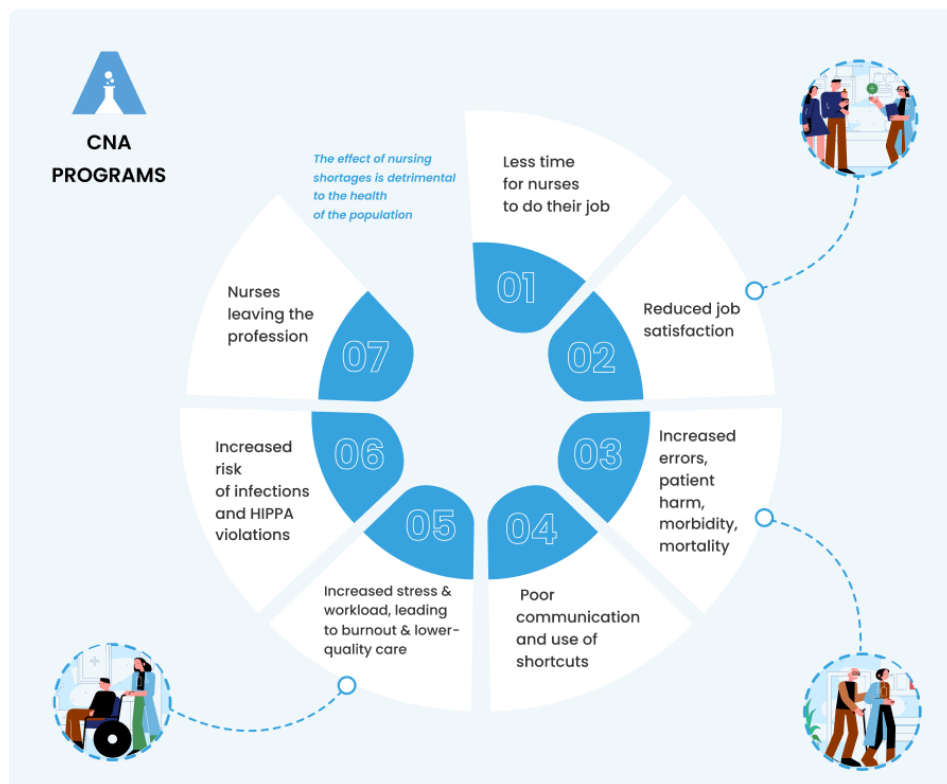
CNA PROGRAMS

The effect of nursing shortages is detrimental to the health of the population

01
Less time for nurses to do their job

02
Reduced job satisfaction

03
Increased errors, patient harm, morbidity, mortality

04
Poor communication and use of shortcuts

05
Increased stress & workload, leading to burnout & lower-quality care

06
Increased risk of infections and HIPPA violations

07
Nurses leaving the profession